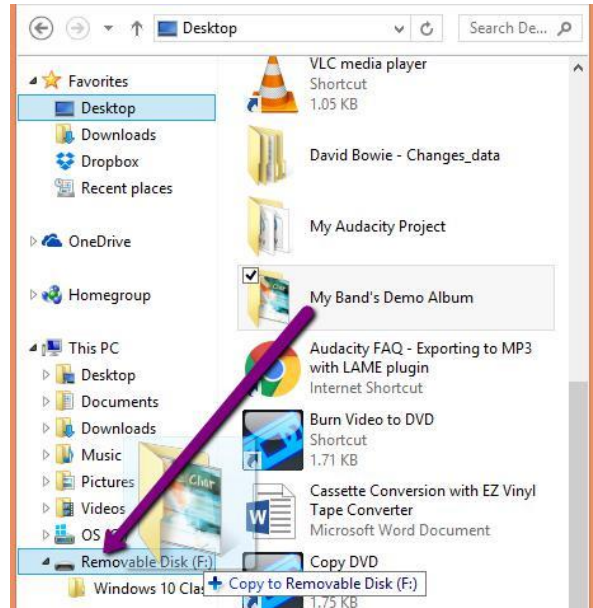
Desktop
Search De...

Favorites
Desktop
Downloads
Dropbox
Recent places

OneDrive

Homegroup

This PC
Desktop
Documents
Downloads
Music
Pictures
Videos
OS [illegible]
Removable Disk (F:)
Windows 10 Cla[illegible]

VLC media player
Shortcut
1.05 KB

David Bowie - Changes_data

My Audacity Project

My Band's Demo Album

Audacity FAQ - Exporting to MP3 with LAME plugin
Internet Shortcut

Burn Video to DVD
Shortcut
1.71 KB

Cassette Conversion with EZ Vinyl Tape Converter
Microsoft Word Document

Copy DVD
1.75 KB

+ Copy to Removable Disk (F:)